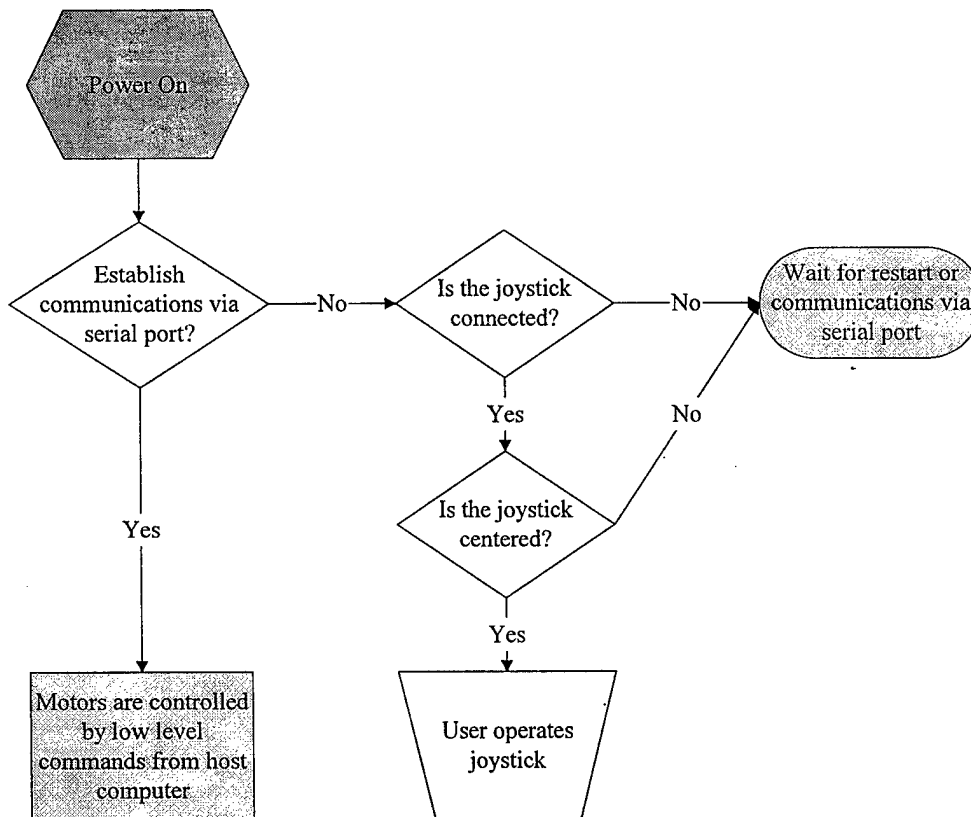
Power On

Establish communications via serial port?

No

Is the joystick connected?

No

Wait for restart or communications via serial port

Yes

No

Is the joystick centered?

Yes

Yes

Motors are controlled by low level commands from host computer

User operates joystick